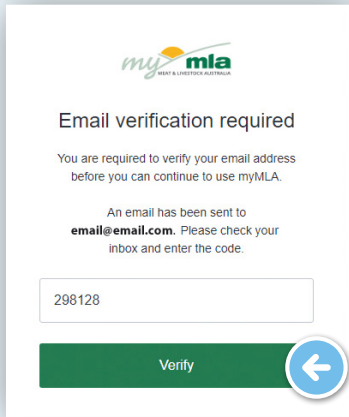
my mla
MEAT & LIVESTOCK AUSTRALIA

Email verification required

You are required to verify your email address before you can continue to use myMLA.

An email has been sent to **email@email.com**. Please check your inbox and enter the code.

298128

Verify